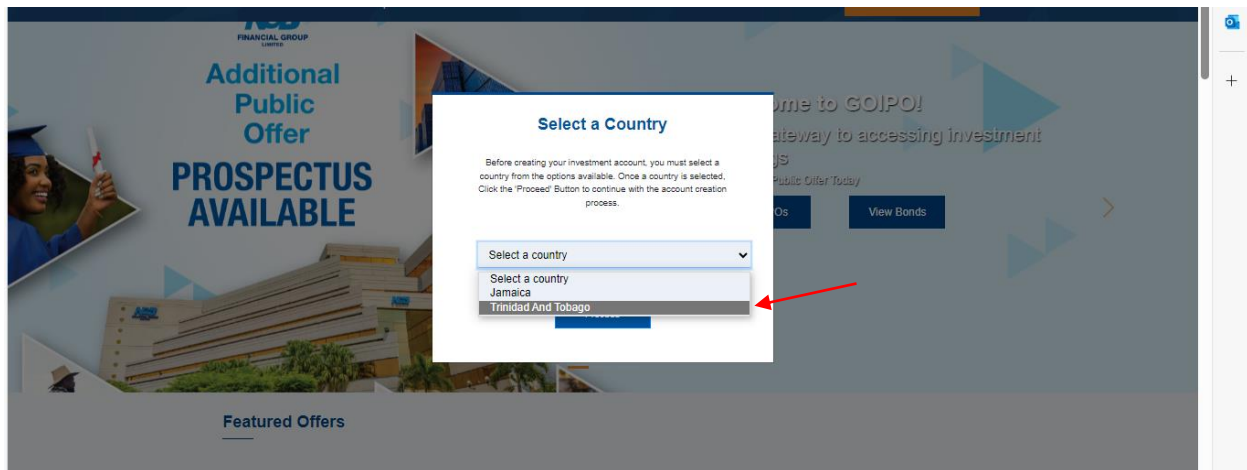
FINANCIAL GROUP
LIMITED

Additional Public Offer

PROSPECTUS AVAILABLE

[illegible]ome to GOIPO!

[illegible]ateway to accessing investment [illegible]s

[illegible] Public Offer Today

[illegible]Os

View Bonds

Select a Country

Before creating your investment account, you must select a country from the options available. Once a country is selected, Click the 'Proceed' Button to continue with the account creation process.

Select a country

Select a country
Jamaica
Trinidad And Tobago

Featured Offers